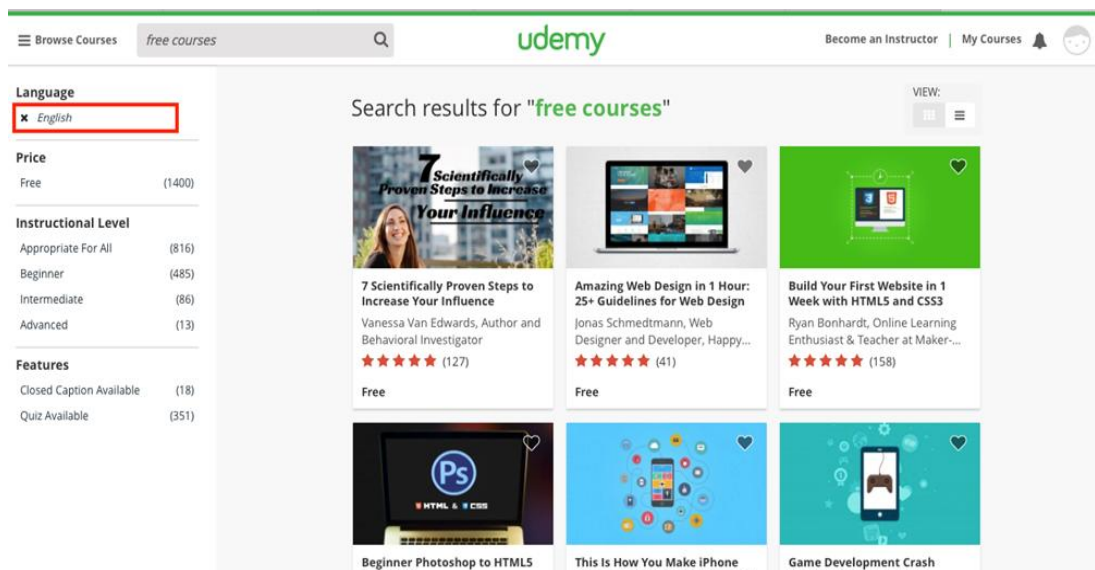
Browse Courses free courses

udemy

Become an Instructor | My Courses

Language
× English

Price
Free (1400)

Instructional Level
Appropriate For All (816)
Beginner (485)
Intermediate (86)
Advanced (13)

Features
Closed Caption Available (18)
Quiz Available (351)

Search results for "free courses"

VIEW:

7 Scientifically Proven Steps to Increase Your Influence

7 Scientifically Proven Steps to Increase Your Influence
Vanessa Van Edwards, Author and Behavioral Investigator
(127)
Free

Amazing Web Design in 1 Hour: 25+ Guidelines for Web Design
Jonas Schmedtmann, Web Designer and Developer, Happy...
(41)
Free

Build Your First Website in 1 Week with HTML5 and CSS3
Ryan Bonhardt, Online Learning Enthusiast & Teacher at Maker-...
(158)
Free

Ps
HTML & CSS

Beginner Photoshop to HTML5

This Is How You Make iPhone

Game Development Crash